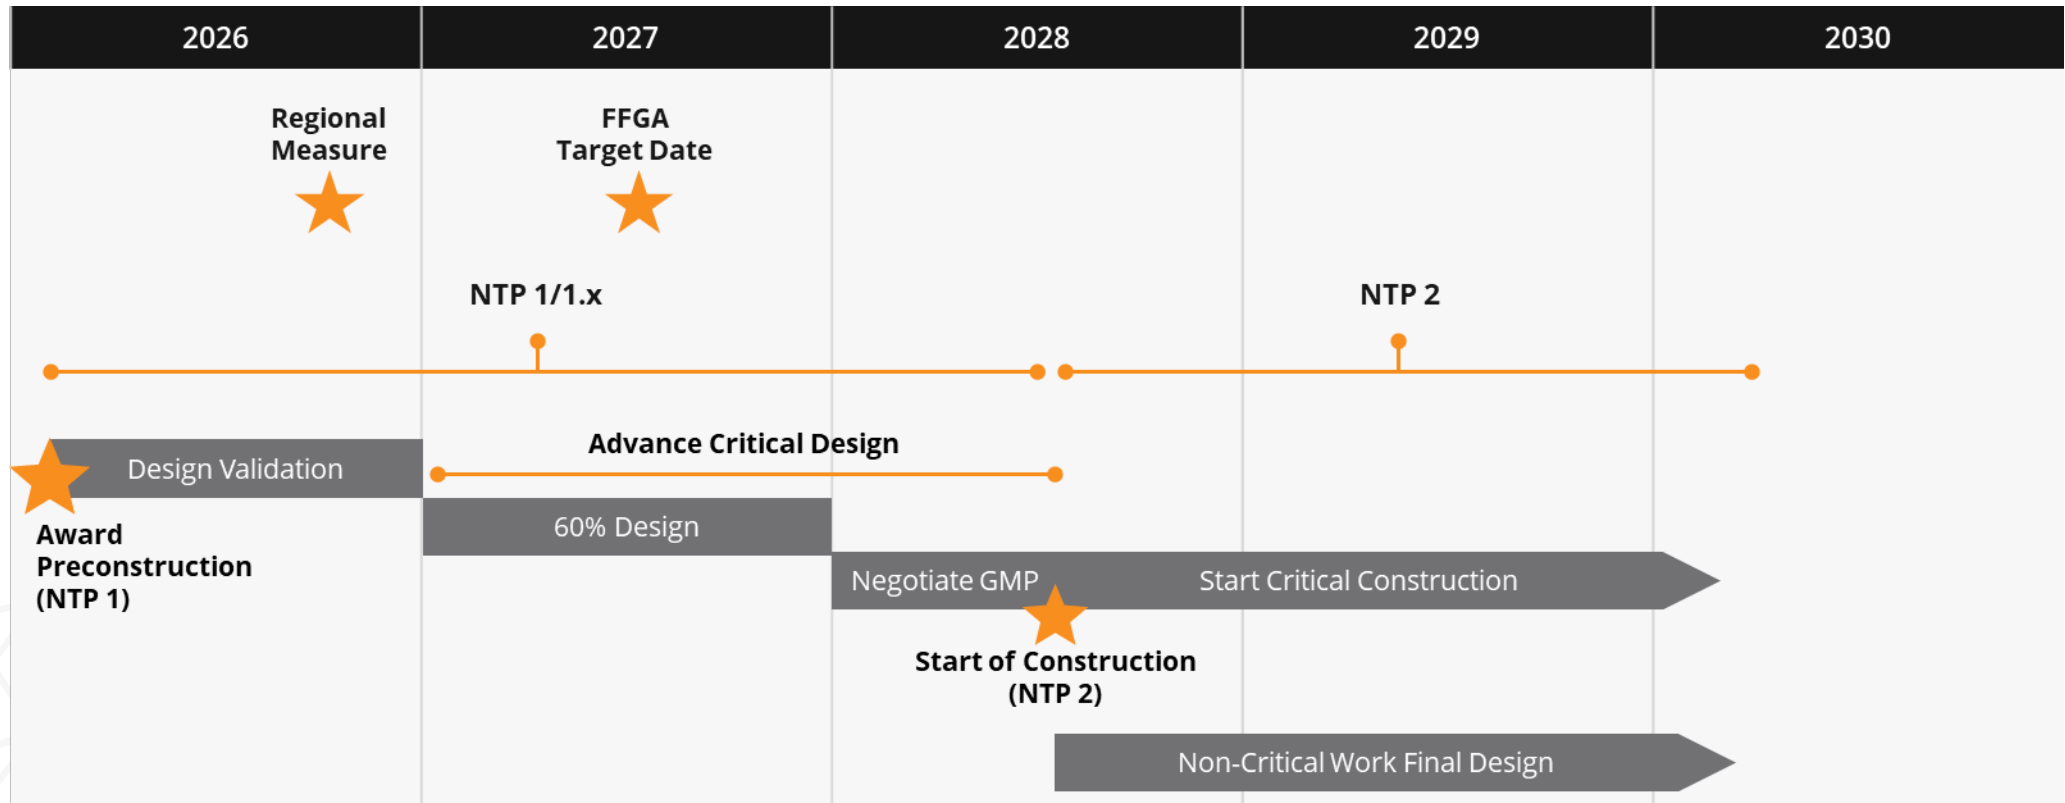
| 2026 | 2027 | 2028 | 2029 | 2030 |
|---|---|---|---|---|

Regional Measure

FFGA Target Date

NTP 1/1.x

NTP 2

Design Validation

Advance Critical Design

Award Preconstruction (NTP 1)

60% Design

Negotiate GMP

Start Critical Construction

Start of Construction (NTP 2)

Non-Critical Work Final Design